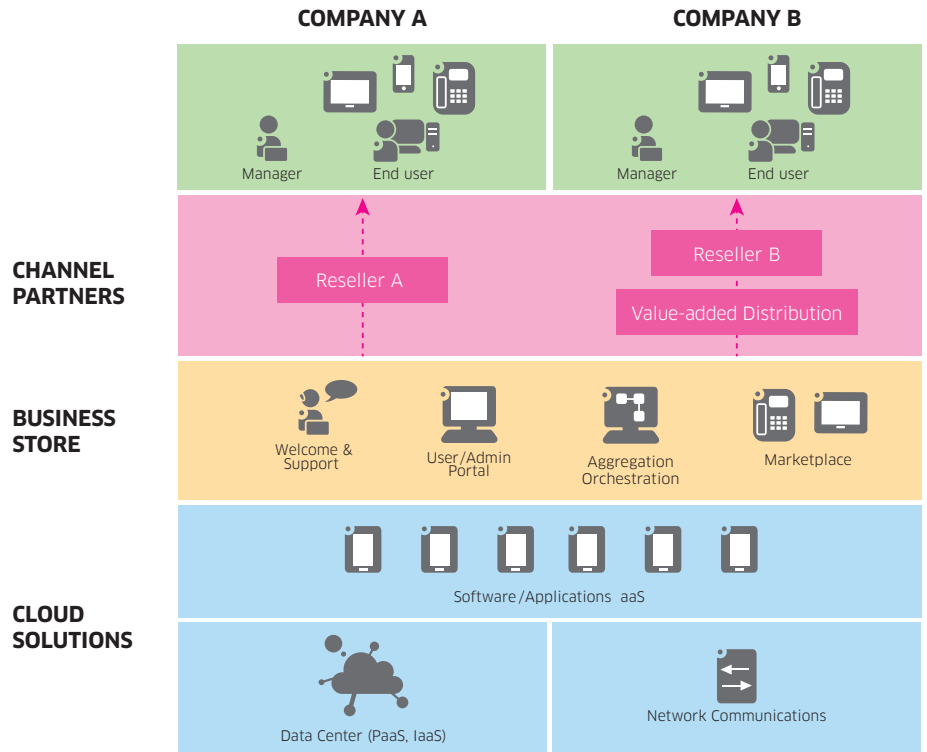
COMPANY A

COMPANY B

Manager

End user

Manager

End user

CHANNEL PARTNERS

Reseller A

Reseller B

Value-added Distribution

BUSINESS STORE

Welcome & Support

User/Admin Portal

Aggregation Orchestration

Marketplace

CLOUD SOLUTIONS

Software/Applications aaS

Data Center (PaaS, IaaS)

Network Communications